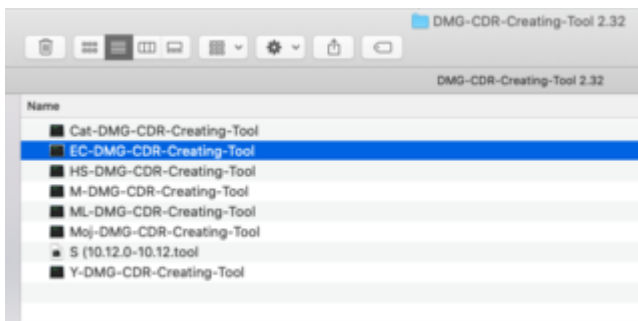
DMG-CDR-Creating-Tool 2.32

DMG-CDR-Creating-Tool 2.32

Name

Cat-DMG-CDR-Creating-Tool
EC-DMG-CDR-Creating-Tool
HS-DMG-CDR-Creating-Tool
M-DMG-CDR-Creating-Tool
ML-DMG-CDR-Creating-Tool
Moj-DMG-CDR-Creating-Tool
S (10.12.0-10.12.tool
Y-DMG-CDR-Creating-Tool